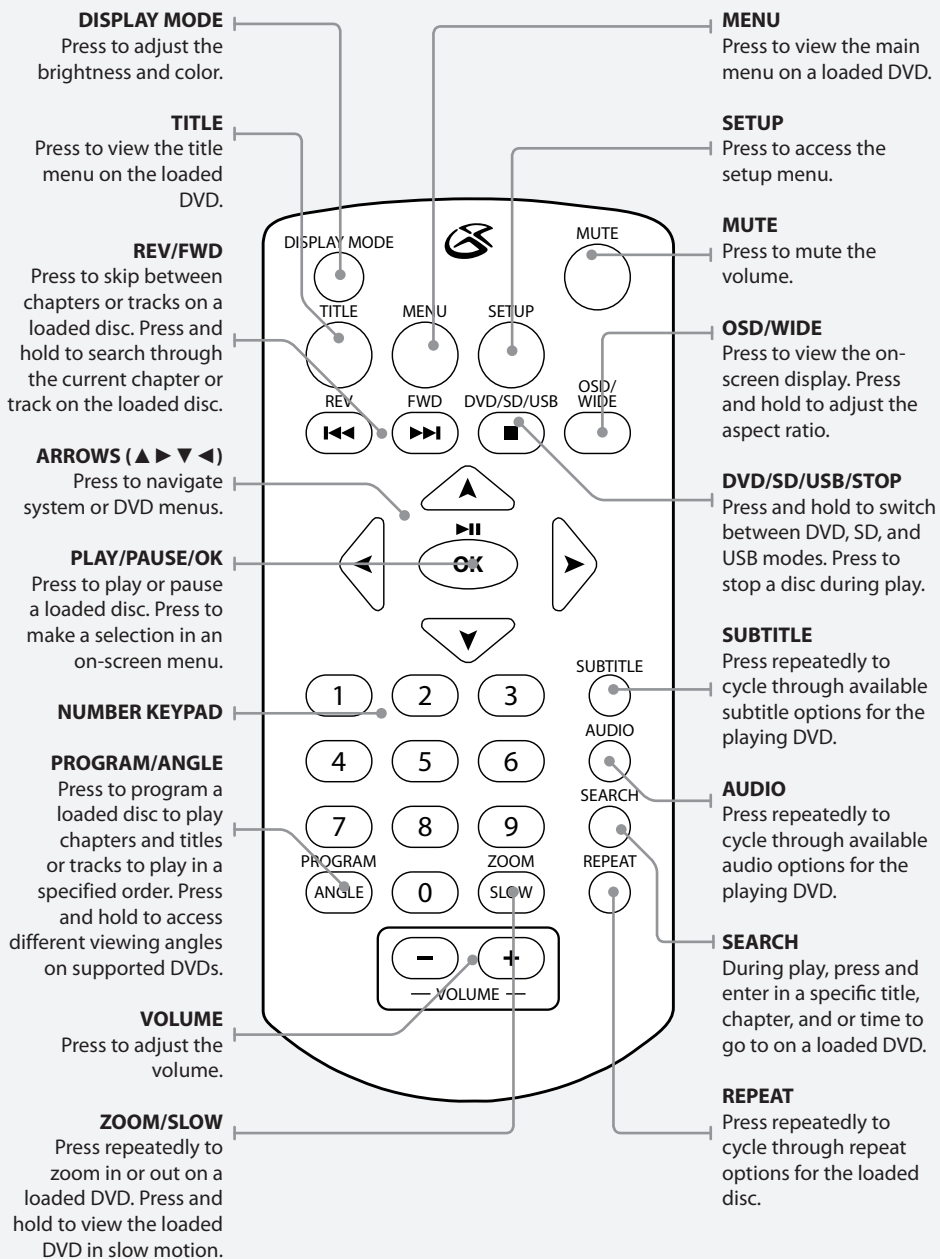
**DISPLAY MODE**
Press to adjust the brightness and color.

**TITLE**
Press to view the title menu on the loaded DVD.

**REV/FWD**
Press to skip between chapters or tracks on a loaded disc. Press and hold to search through the current chapter or track on the loaded disc.

**ARROWS (▲ ▶ ▼ ◀)**
Press to navigate system or DVD menus.

**PLAY/PAUSE/OK**
Press to play or pause a loaded disc. Press to make a selection in an on-screen menu.

**NUMBER KEYPAD**

**PROGRAM/ANGLE**
Press to program a loaded disc to play chapters and titles or tracks to play in a specified order. Press and hold to access different viewing angles on supported DVDs.

**VOLUME**
Press to adjust the volume.

**ZOOM/SLOW**
Press repeatedly to zoom in or out on a loaded DVD. Press and hold to view the loaded DVD in slow motion.

DISPLAY MODE
MUTE
TITLE
MENU
SETUP
REV
FWD
DVD/SD/USB
OSD/ WIDE
▶II
OK
1
2
3
4
5
6
7
8
9
0
PROGRAM
ANGLE
ZOOM
SLOW
SUBTITLE
AUDIO
SEARCH
REPEAT
–
+
— VOLUME —

**MENU**
Press to view the main menu on a loaded DVD.

**SETUP**
Press to access the setup menu.

**MUTE**
Press to mute the volume.

**OSD/WIDE**
Press to view the on-screen display. Press and hold to adjust the aspect ratio.

**DVD/SD/USB/STOP**
Press and hold to switch between DVD, SD, and USB modes. Press to stop a disc during play.

**SUBTITLE**
Press repeatedly to cycle through available subtitle options for the playing DVD.

**AUDIO**
Press repeatedly to cycle through available audio options for the playing DVD.

**SEARCH**
During play, press and enter in a specific title, chapter, and or time to go to on a loaded DVD.

**REPEAT**
Press repeatedly to cycle through repeat options for the loaded disc.